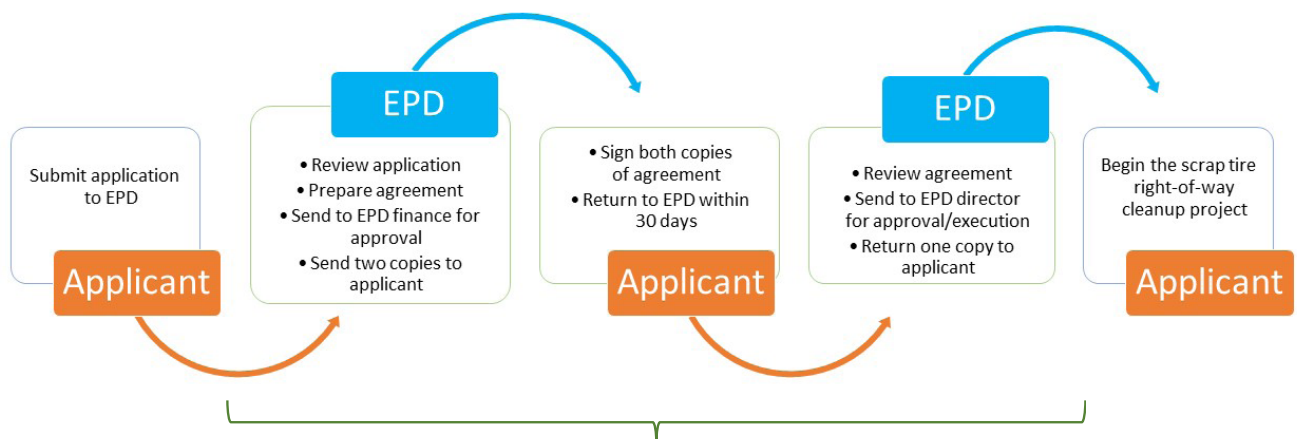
Submit application to EPD

Applicant

EPD

• Review application
• Prepare agreement
• Send to EPD finance for approval
• Send two copies to applicant

• Sign both copies of agreement
• Return to EPD within 30 days

Applicant

EPD

• Review agreement
• Send to EPD director for approval/execution
• Return one copy to applicant

Begin the scrap tire right-of-way cleanup project

Applicant